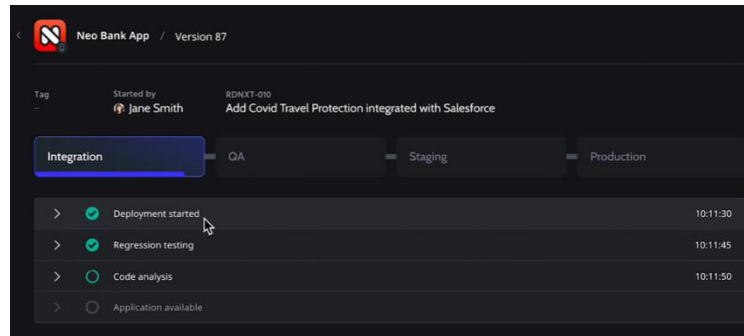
Neo Bank App / Version 87

Tag
–

Started by
Jane Smith

RDNXT-010
Add Covid Travel Protection integrated with Salesforce

Integration
QA
Staging
Production

Deployment started 10:11:30
Regression testing 10:11:45
Code analysis 10:11:50
Application available